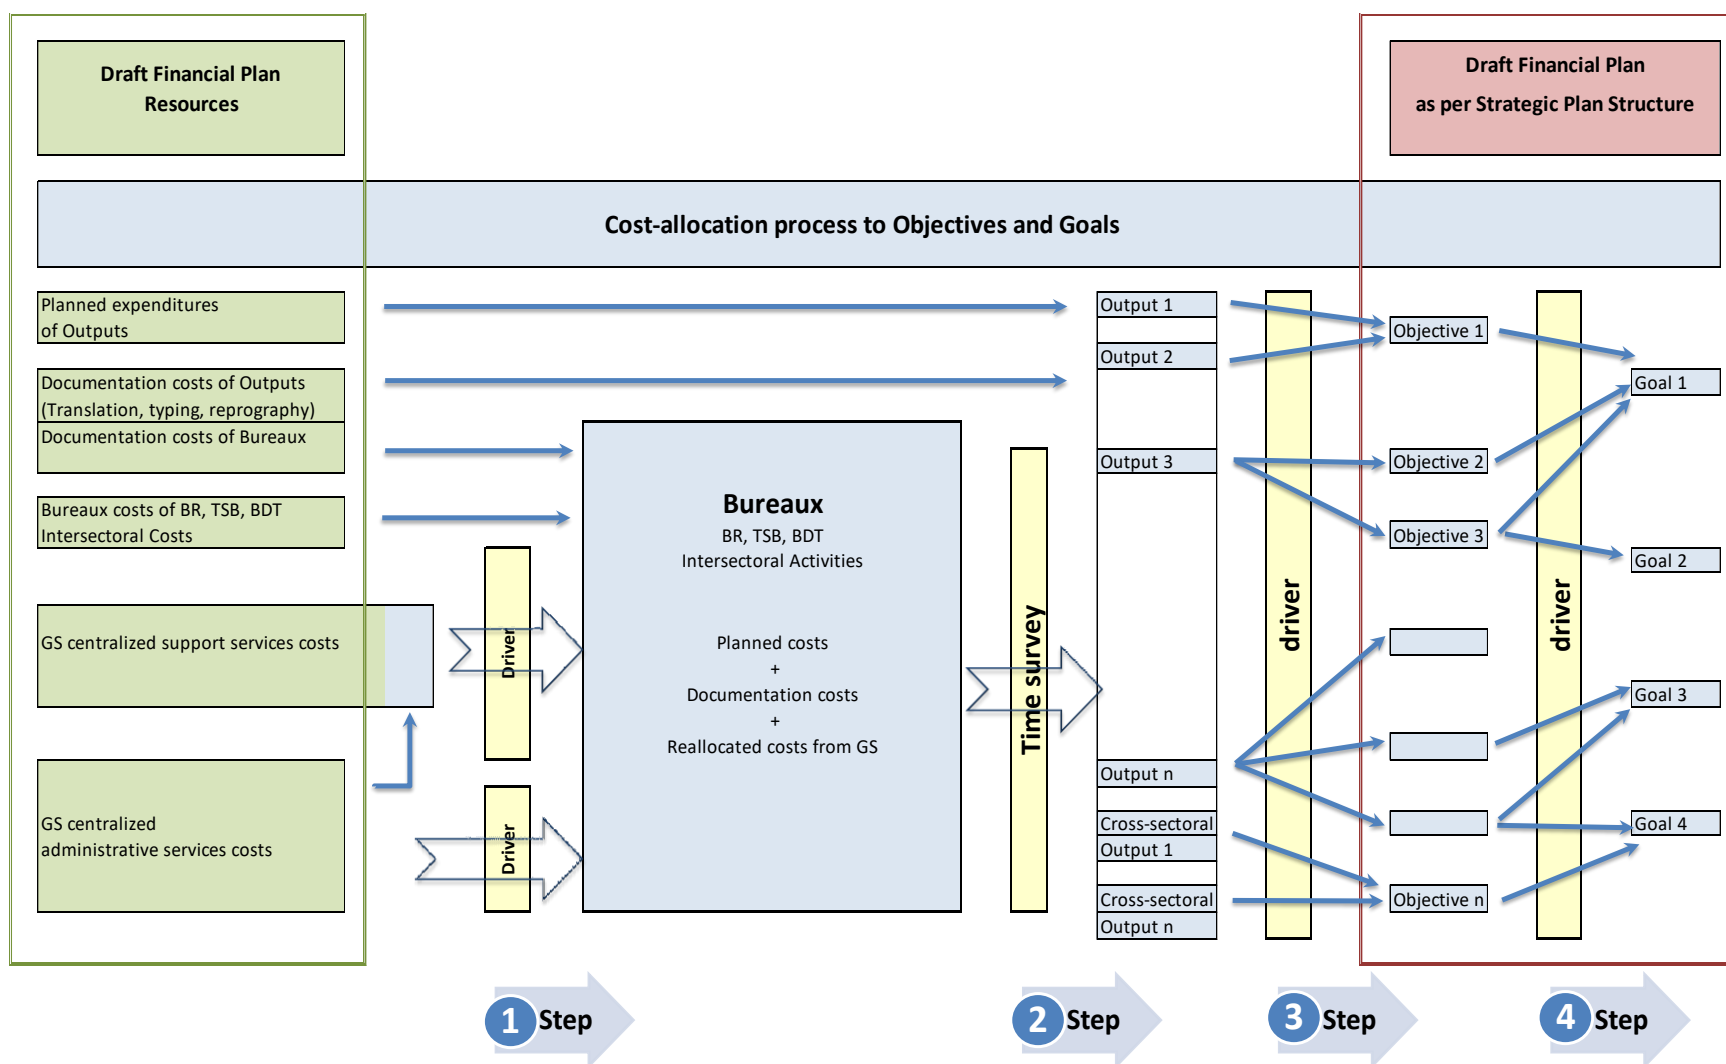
Draft Financial Plan Resources

Draft Financial Plan as per Strategic Plan Structure

Cost-allocation process to Objectives and Goals

Planned expenditures of Outputs

Documentation costs of Outputs (Translation, typing, reprography)

Documentation costs of Bureaux

Bureaux costs of BR, TSB, BDT Intersectoral Costs

GS centralized support services costs

GS centralized administrative services costs

Driver

Driver

Bureaux
BR, TSB, BDT
Intersectoral Activities

Planned costs
+
Documentation costs
+
Reallocated costs from GS

Time survey

Output 1
Output 2
Output 3
Output n
Cross-sectoral Output 1
Cross-sectoral Output n

driver

Objective 1
Objective 2
Objective 3
Objective n

driver

Goal 1
Goal 2
Goal 3
Goal 4

1 Step

2 Step

3 Step

4 Step